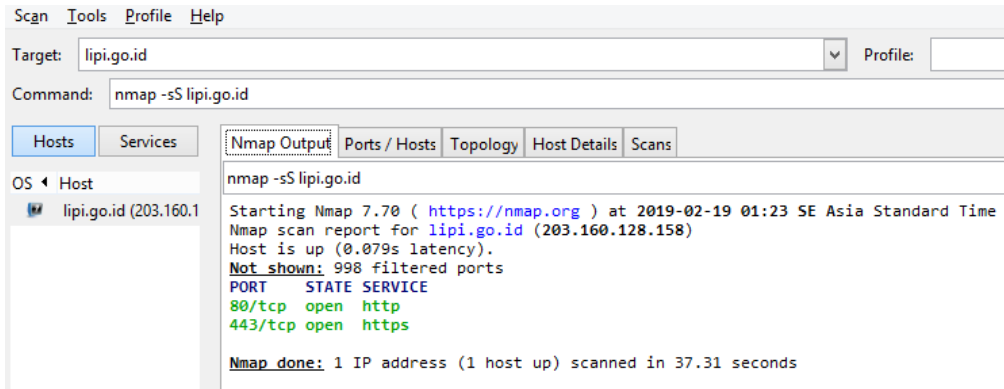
Scan Tools Profile Help

Target: lipi.go.id

Profile:

Command: nmap -sS lipi.go.id

Hosts Services

OS Host

lipi.go.id (203.160.1

Nmap Output Ports / Hosts Topology Host Details Scans

nmap -sS lipi.go.id

Starting Nmap 7.70 ( https://nmap.org ) at 2019-02-19 01:23 SE Asia Standard Time
Nmap scan report for lipi.go.id (203.160.128.158)
Host is up (0.079s latency).
Not shown: 998 filtered ports
PORT STATE SERVICE
80/tcp open http
443/tcp open https

Nmap done: 1 IP address (1 host up) scanned in 37.31 seconds